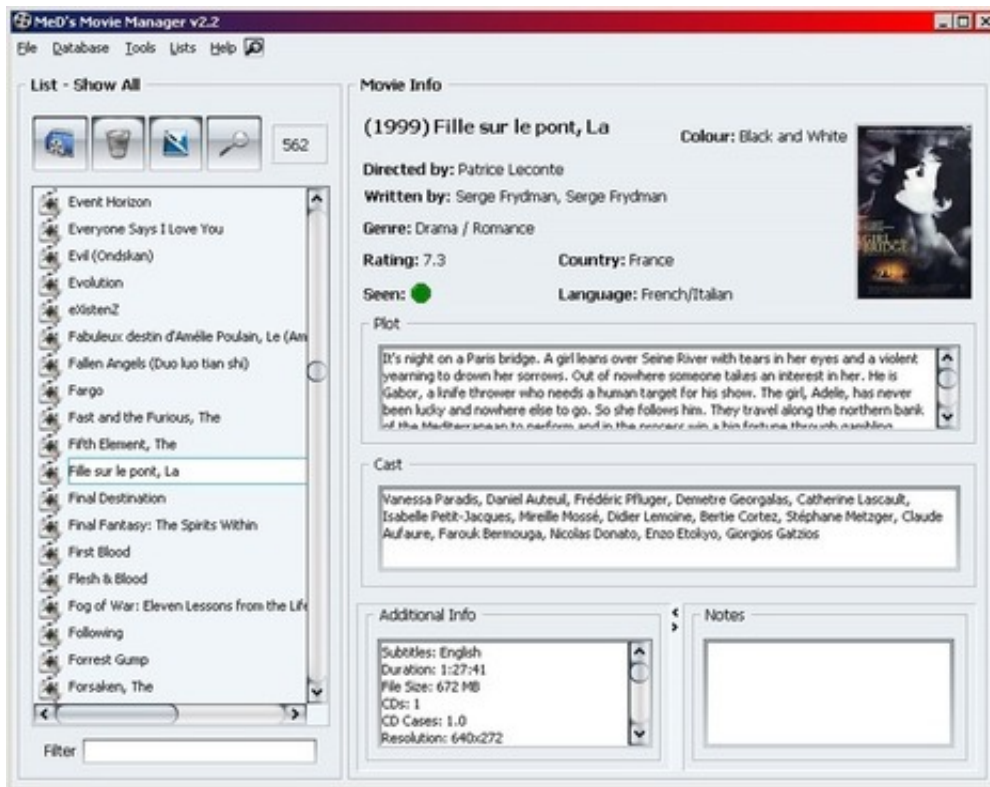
MeD's Movie Manager v2.2

File Database Tools Lists Help

List - Show All

562

Event Horizon
Everyone Says I Love You
Evil (Ondskan)
Evolution
eXistenZ
Fabuleux destin d'Amélie Poulain, Le (Am
Fallen Angels (Duo luo tian shi)
Fargo
Fast and the Furious, The
Fifth Element, The
Fille sur le pont, La
Final Destination
Final Fantasy: The Spirits Within
First Blood
Flesh & Blood
Fog of War: Eleven Lessons from the Life
Following
Forrest Gump
Forsaken, The

Filter

Movie Info

(1999) Fille sur le pont, La

Colour: Black and White

Directed by: Patrice Leconte

Written by: Serge Frydman, Serge Frydman

Genre: Drama / Romance

Rating: 7.3

Country: France

Seen:

Language: French/Italian

Plot

It's night on a Paris bridge. A girl leans over Seine River with tears in her eyes and a violent yearning to drown her sorrows. Out of nowhere someone takes an interest in her. He is Gabor, a knife thrower who needs a human target for his show. The girl, Adele, has never been lucky and nowhere else to go. So she follows him. They travel along the northern bank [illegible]

Cast

Vanessa Paradis, Daniel Auteuil, Frédéric Pfluger, Demetre Georgalas, Catherine Lascault, Isabelle Petit-Jacques, Mireille Mossé, Didier Lemoine, Bertie Cortez, Stéphane Metzger, Claude Aufaure, Farouk Bermouga, Nicolas Donato, Enzo Etokyo, Giorgios Gatzios

Additional Info

Subtitles: English
Duration: 1:27:41
File Size: 672 MB
CDs: 1
CD Cases: 1.0
Resolution: 640x272

Notes